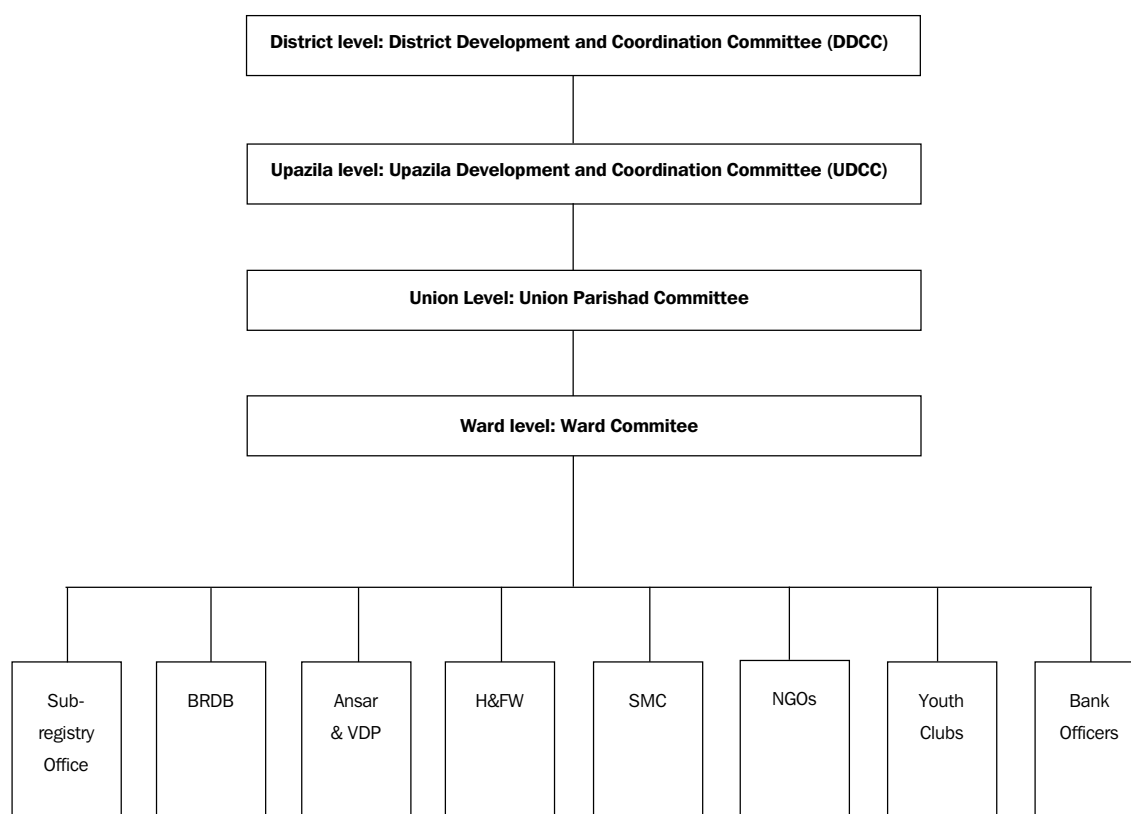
District level: District Development and Coordination Committee (DDCC)

Upazila level: Upazila Development and Coordination Committee (UDCC)

Union Level: Union Parishad Committee

Ward level: Ward Commitee

Sub-registry Office

BRDB

Ansar & VDP

H&FW

SMC

NGOs

Youth Clubs

Bank Officers